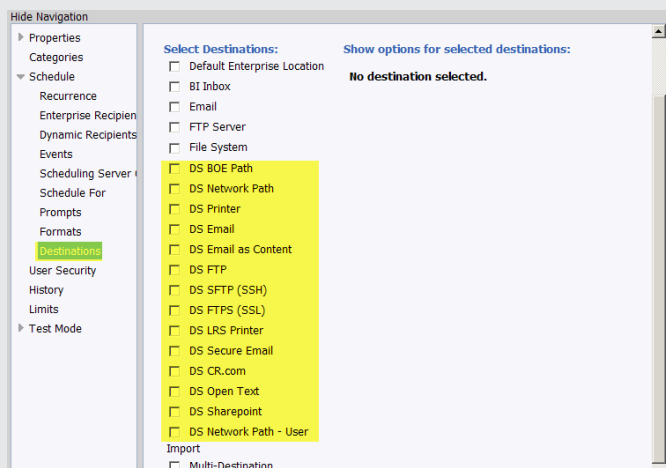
Hide Navigation

Properties
Categories
Schedule
Recurrence
Enterprise Recipien
Dynamic Recipients
Events
Scheduling Server (
Schedule For
Prompts
Formats
Destinations
User Security
History
Limits
Test Mode

Select Destinations:
Default Enterprise Location
BI Inbox
Email
FTP Server
File System
DS BOE Path
DS Network Path
DS Printer
DS Email
DS Email as Content
DS FTP
DS SFTP (SSH)
DS FTPS (SSL)
DS LRS Printer
DS Secure Email
DS CR.com
DS Open Text
DS Sharepoint
DS Network Path - User
Import
Multi-Destination

Show options for selected destinations:
No destination selected.